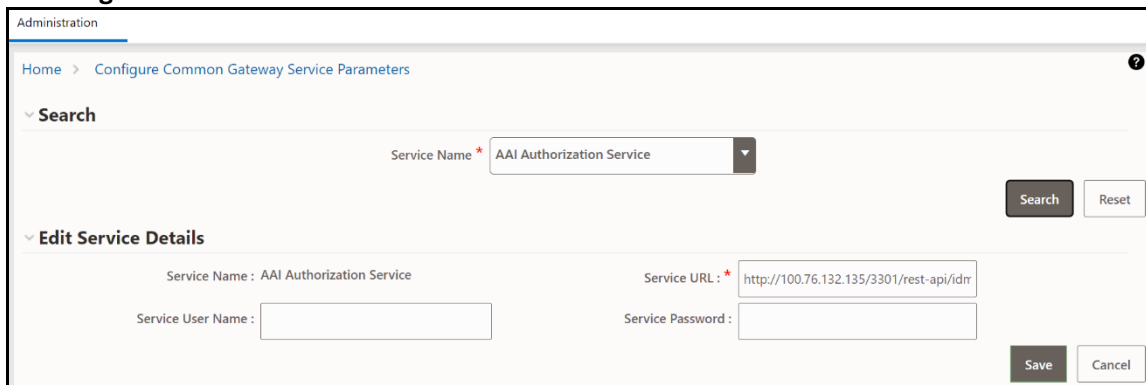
Administration

Home > Configure Common Gateway Service Parameters

Search

Service Name * AAI Authorization Service

Search Reset

Edit Service Details

Service Name : AAI Authorization Service

Service URL : * http://100.76.132.135/3301/rest-api/idm

Service User Name :

Service Password :

Save Cancel